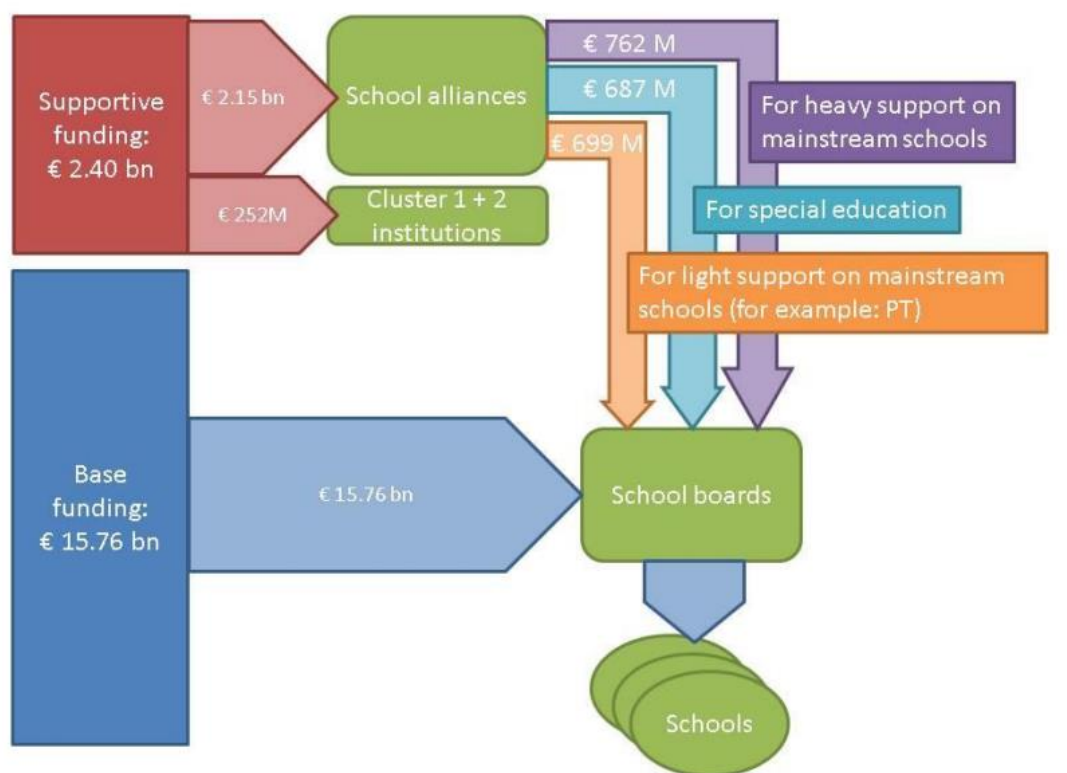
Supportive funding: € 2.40 bn

€ 2.15 bn

School alliances

€ 762 M

€ 687 M

€ 699 M

For heavy support on mainstream schools

€ 252M

Cluster 1 + 2 institutions

For special education

For light support on mainstream schools (for example: PT)

Base funding: € 15.76 bn

€ 15.76 bn

School boards

Schools